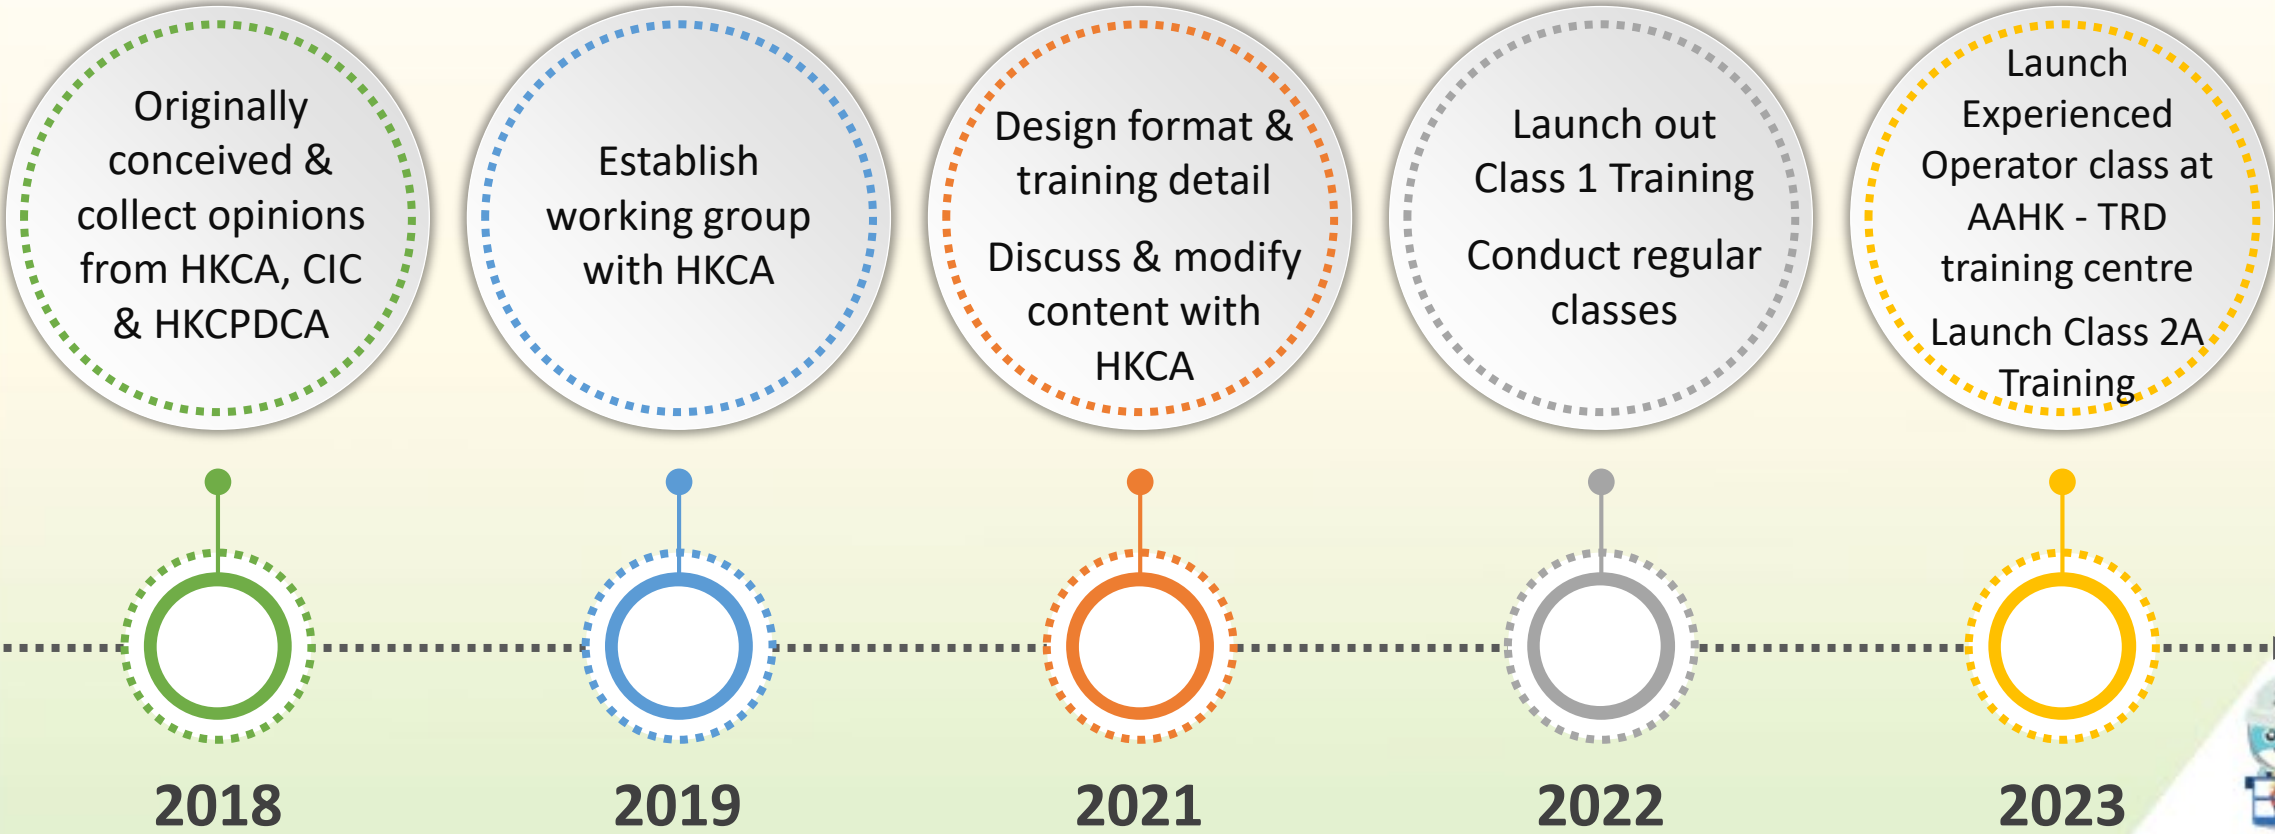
Originally conceived & collect opinions from HKCA, CIC & HKCPDCA

Establish working group with HKCA

Design format & training detail

Discuss & modify content with HKCA

Launch out Class 1 Training

Conduct regular classes

Launch Experienced Operator class at AAHK - TRD training centre

Launch Class 2A Training

2018

2019

2021

2022

2023